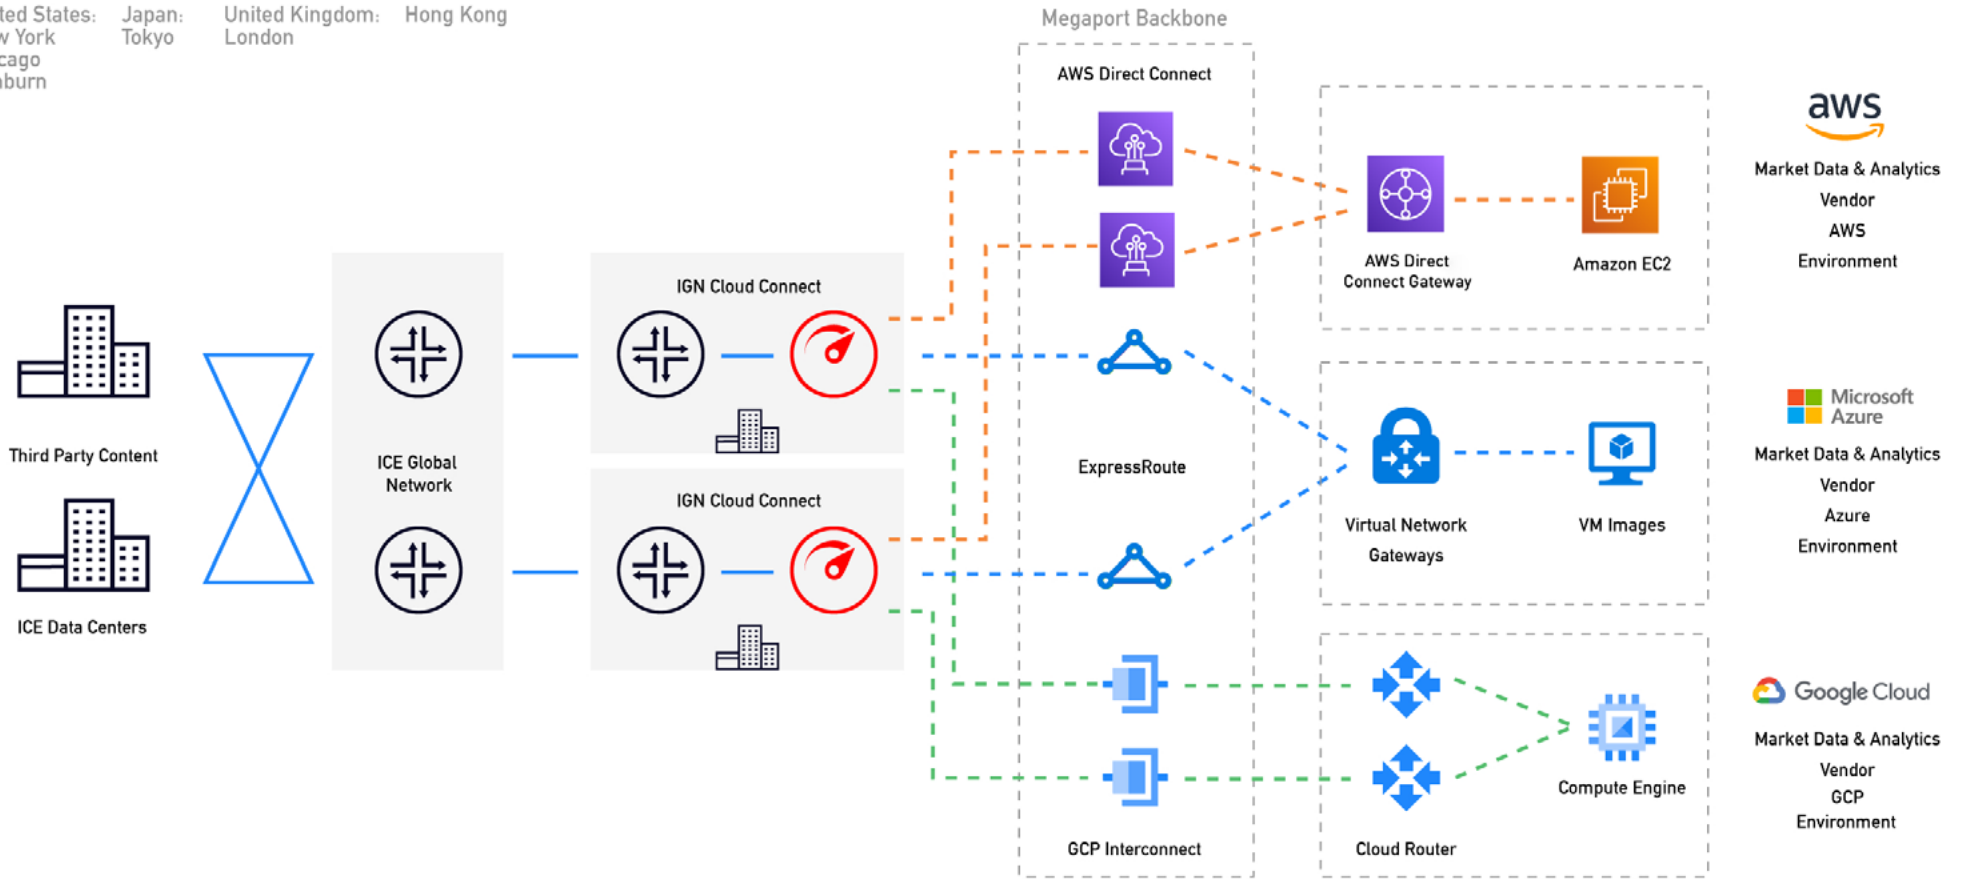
ted States:
v York
cago
burn

Japan:
Tokyo

United Kingdom:
London

Hong Kong

Megaport Backbone

AWS Direct Connect

Third Party Content

ICE Data Centers

ICE Global Network

IGN Cloud Connect

IGN Cloud Connect

ExpressRoute

GCP Interconnect

AWS Direct Connect Gateway

Amazon EC2

Virtual Network Gateways

VM Images

Cloud Router

Compute Engine

aws

Market Data & Analytics Vendor AWS Environment

Microsoft Azure

Market Data & Analytics Vendor Azure Environment

Google Cloud

Market Data & Analytics Vendor GCP Environment